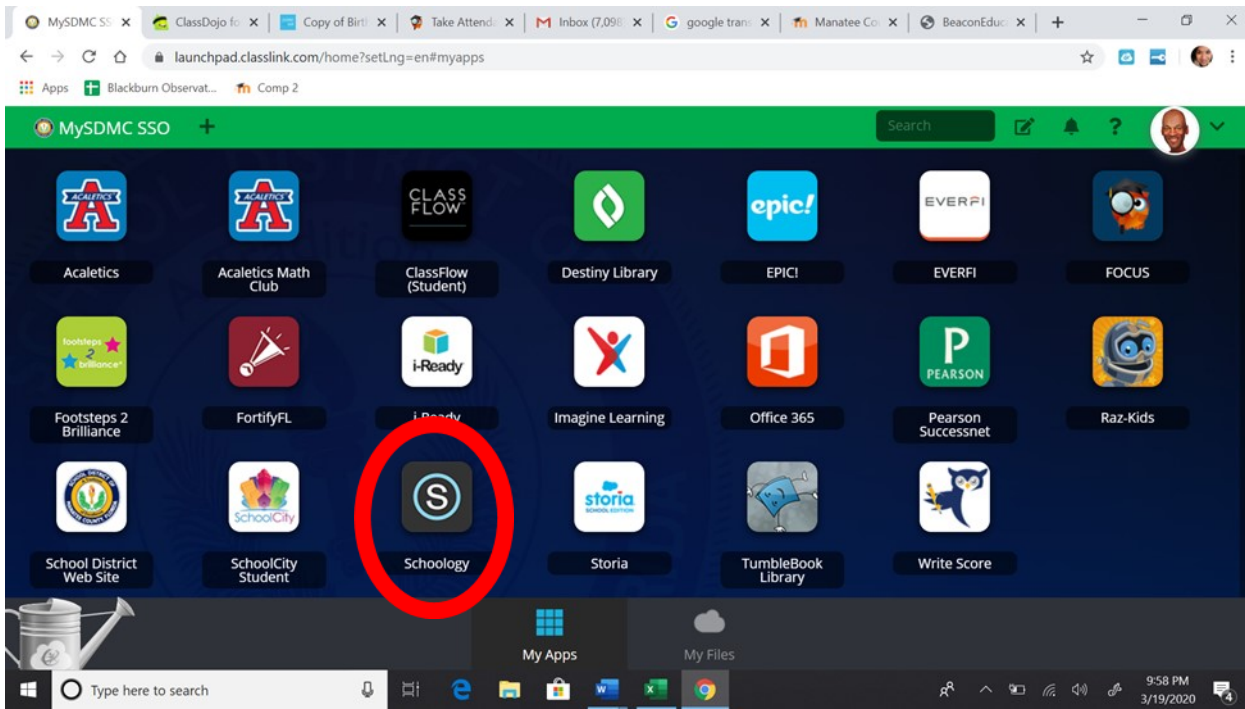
MySDMC SS ×
ClassDojo fo ×
Copy of Birt ×
Take Attend ×
Inbox (7,098 ×
google trans ×
Manatee Co ×
BeaconEduc ×

launchpad.classlink.com/home?setLng=en#myapps

Apps
Blackburn Observat...
Comp 2

MySDMC SSO
Search

ACALETICS
Acaletics

ACALETICS
Acaletics Math Club

CLASS FLOW
ClassFlow (Student)

Destiny Library

epic!
EPIC!

EVERFI
EVERFI

FOCUS

footsteps 2 brilliance
Footsteps 2 Brilliance

FortifyFL

i-Ready
i-Ready

Imagine Learning

Office 365

PEARSON
Pearson Successnet

Raz-Kids

School District Web Site

SchoolCity
SchoolCity Student

Schoology

storia SCHOOL EDITION
Storia

TumbleBook Library

Write Score

My Apps
My Files

Type here to search

9:58 PM
3/19/2020